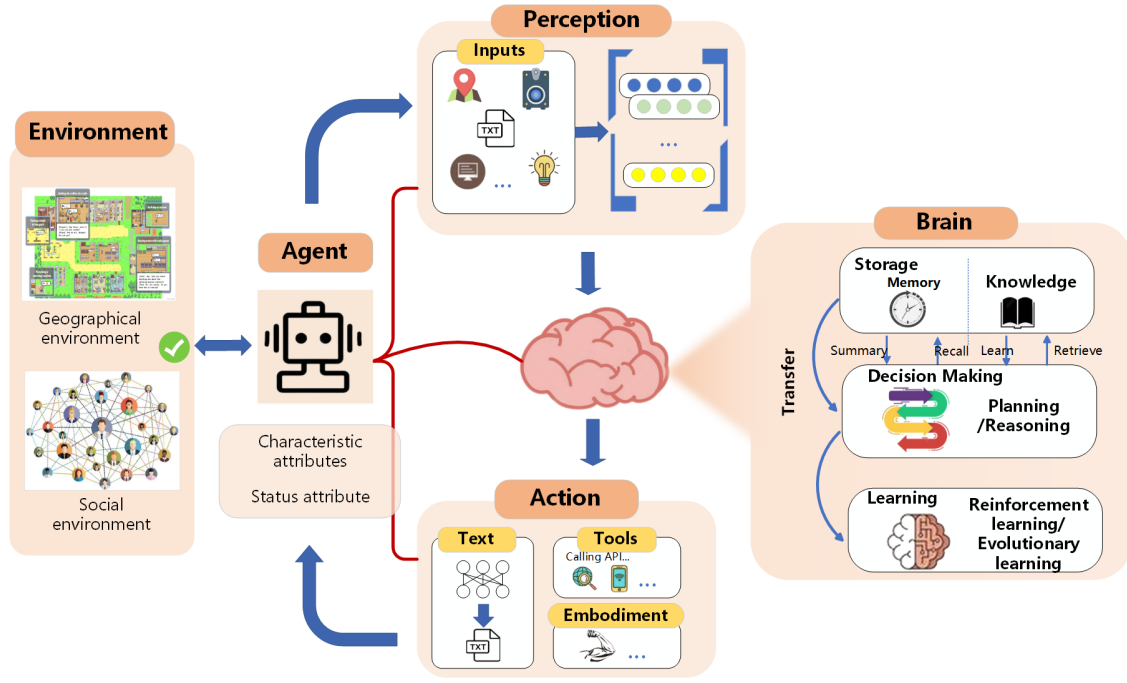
Perception

Inputs

TXT

...

...

Environment

Geographical environment

Social environment

Agent

Characteristic attributes

Status attribute

Brain

Storage

Memory

Knowledge

Summary

Recall

Learn

Retrieve

Transfer

Decision Making

Planning /Reasoning

Learning

Reinforcement learning/ Evolutionary learning

Action

Text

TXT

Tools

Calling API...

...

Embodiment

...